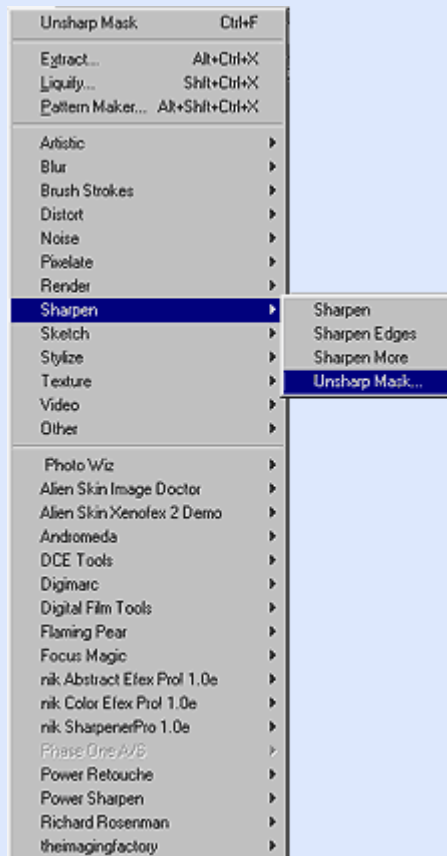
Unsharp Mask Ctrl+F

Extract... Alt+Ctrl+X
Liquify... Shift+Ctrl+X
Pattern Maker... Alt+Shift+Ctrl+X

Artistic
Blur
Brush Strokes
Distort
Noise
Pixelate
Render
Sharpen
Sketch
Stylize
Texture
Video
Other

Sharpen
Sharpen Edges
Sharpen More
Unsharp Mask...

Photo Wiz
Alien Skin Image Doctor
Alien Skin Xenofex 2 Demo
Andromeda
DCE Tools
Digimarc
Digital Film Tools
Flaming Pear
Focus Magic
nik Abstract Efex Pro! 1.0e
nik Color Efex Pro! 1.0e
nik SharpenerPro 1.0e
Phase One AVS
Power Retouche
Power Sharpen
Richard Rosenman
theimagingfactory